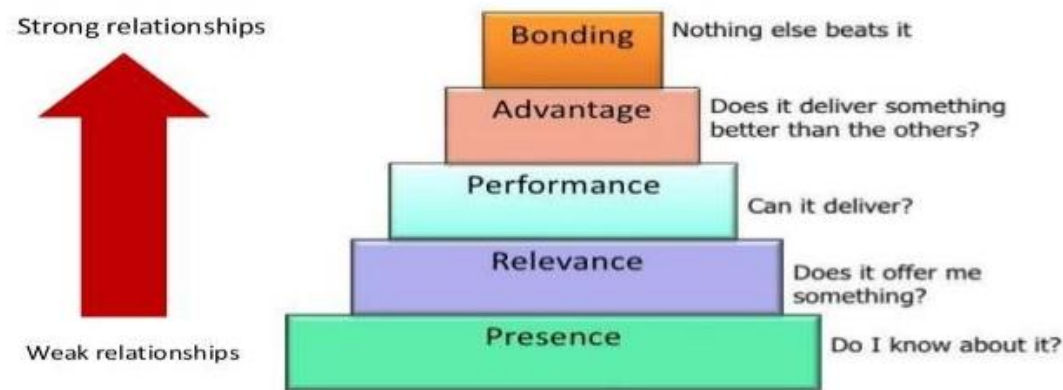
Strong relationships

Bonding
Nothing else beats it

Advantage
Does it deliver something better than the others?

Performance
Can it deliver?

Relevance
Does it offer me something?

Presence
Do I know about it?

Weak relationships